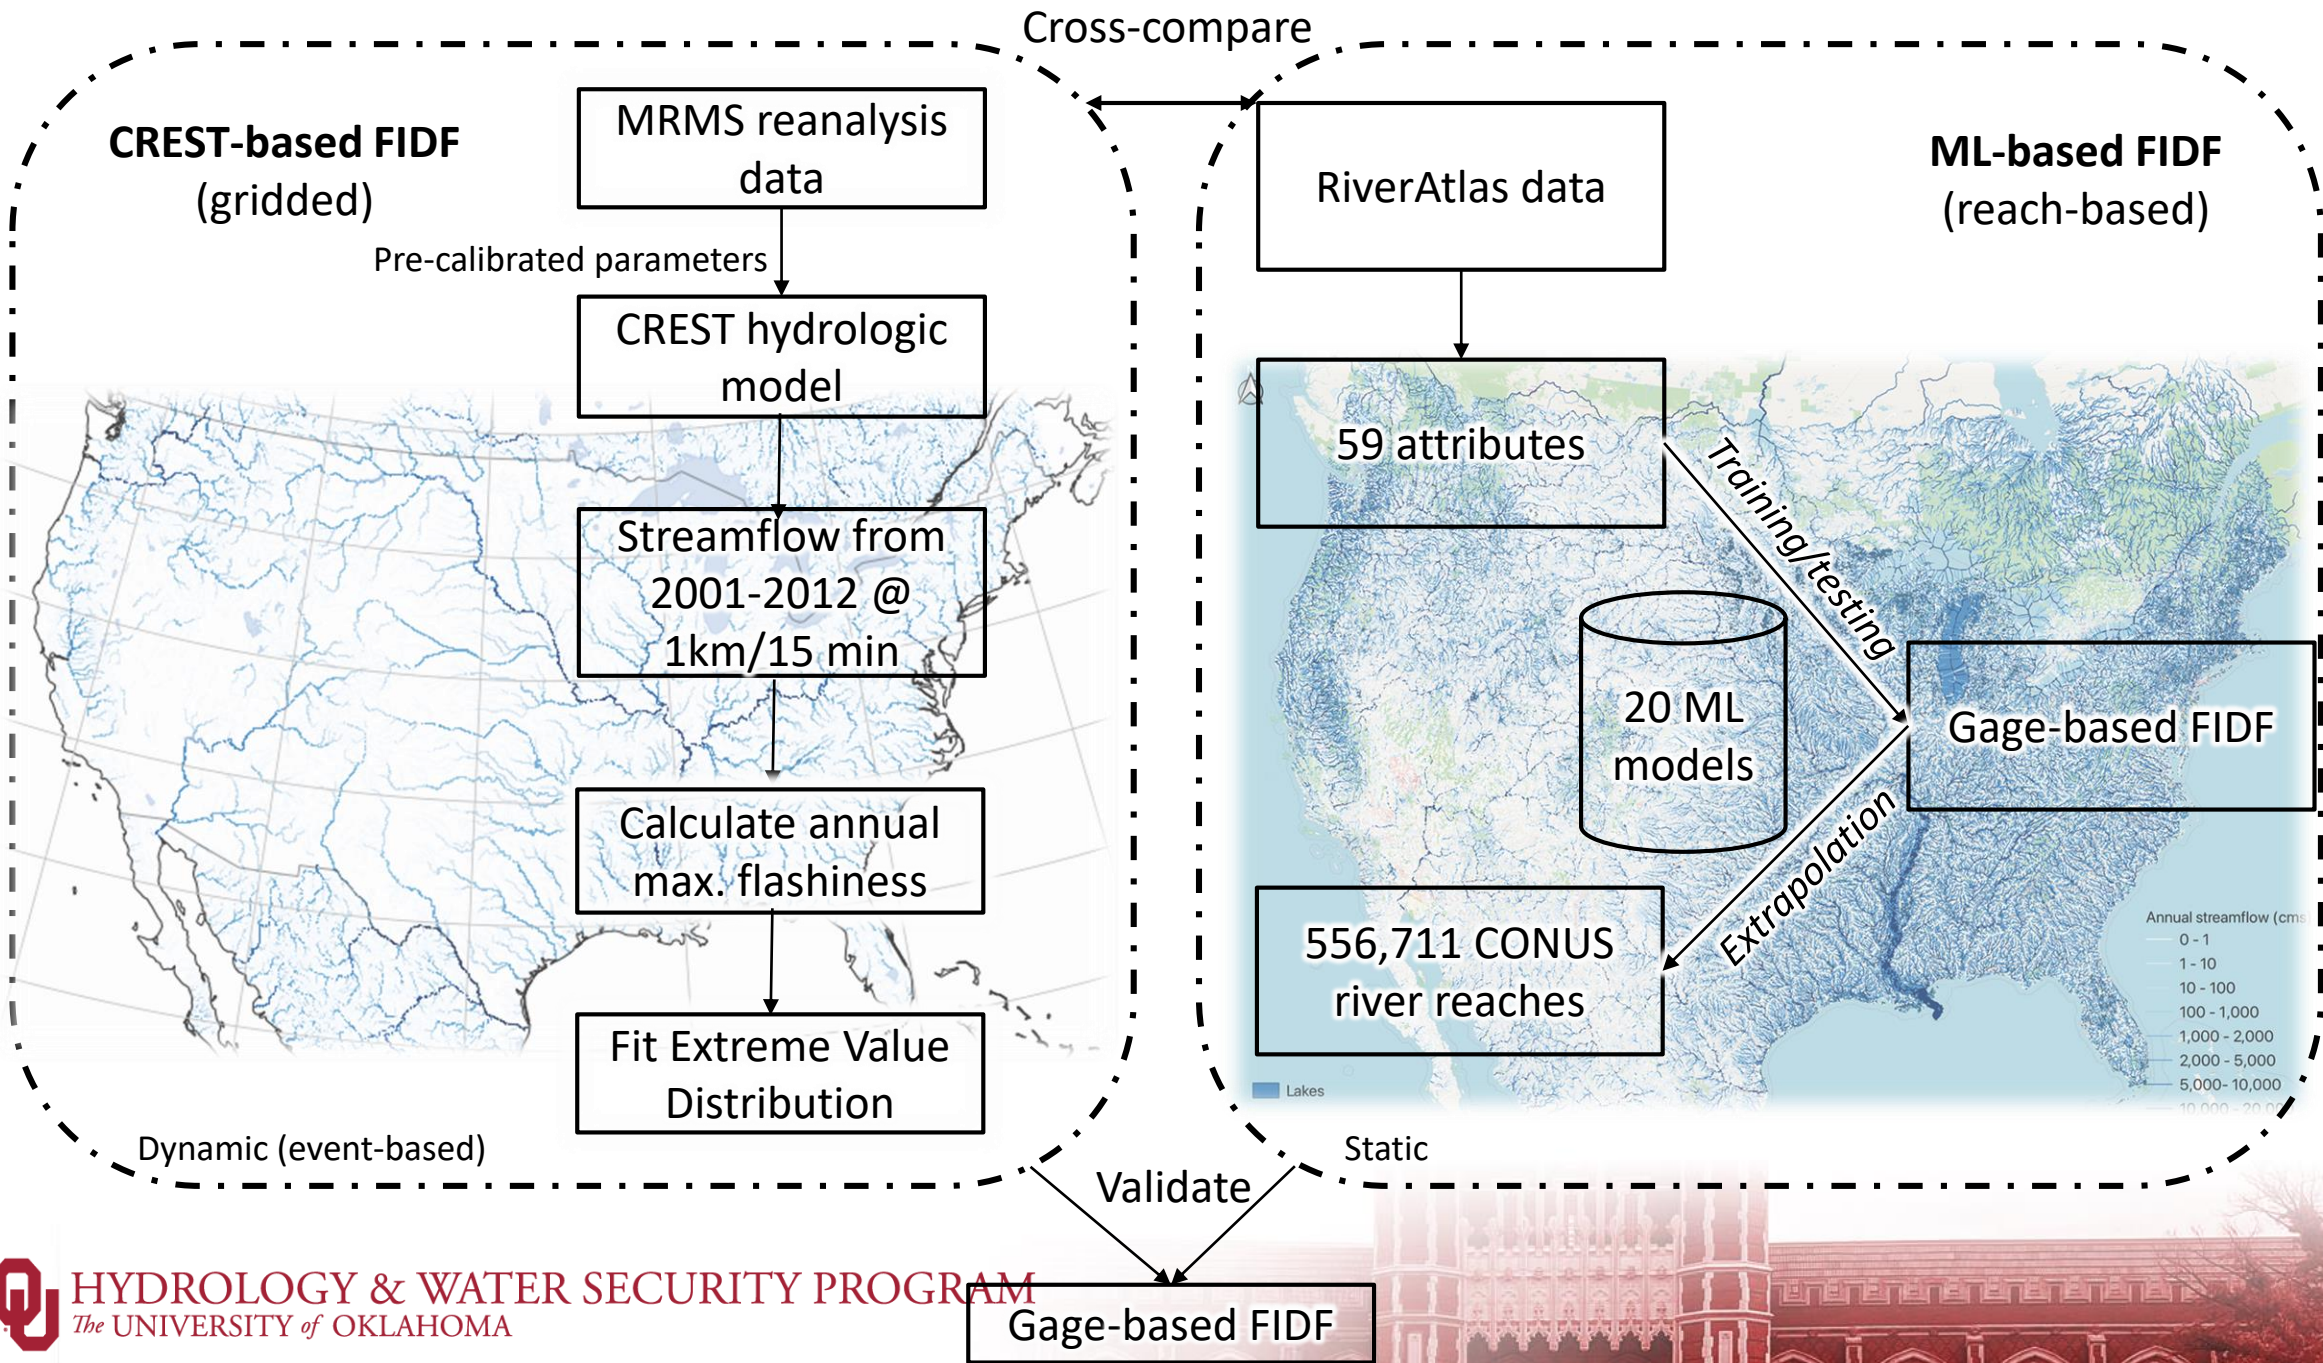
Cross-compare

CREST-based FIDF
(gridded)

MRMS reanalysis data

Pre-calibrated parameters

CREST hydrologic model

Streamflow from 2001-2012 @ 1km/15 min

Calculate annual max. flashiness

Fit Extreme Value Distribution

Dynamic (event-based)

RiverAtlas data

ML-based FIDF
(reach-based)

59 attributes

Training/testing

20 ML models

Gage-based FIDF

Extrapolation

556,711 CONUS river reaches

Annual streamflow (cms
0 - 1
1 - 10
10 - 100
100 - 1,000
1,000 - 2,000
2,000 - 5,000
5,000- 10,000
10,000 - 20,0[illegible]

Lakes

Static

Validate

Gage-based FIDF

HYDROLOGY & WATER SECURITY PROGRAM
The UNIVERSITY of OKLAHOMA